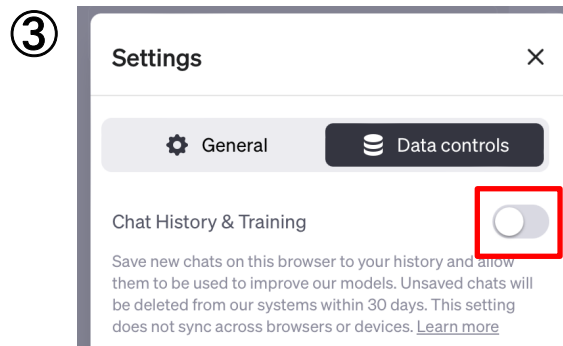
③

Settings

×

General

Data controls

Chat History & Training

Save new chats on this browser to your history and allow them to be used to improve our models. Unsaved chats will be deleted from our systems within 30 days. This setting does not sync across browsers or devices. Learn more